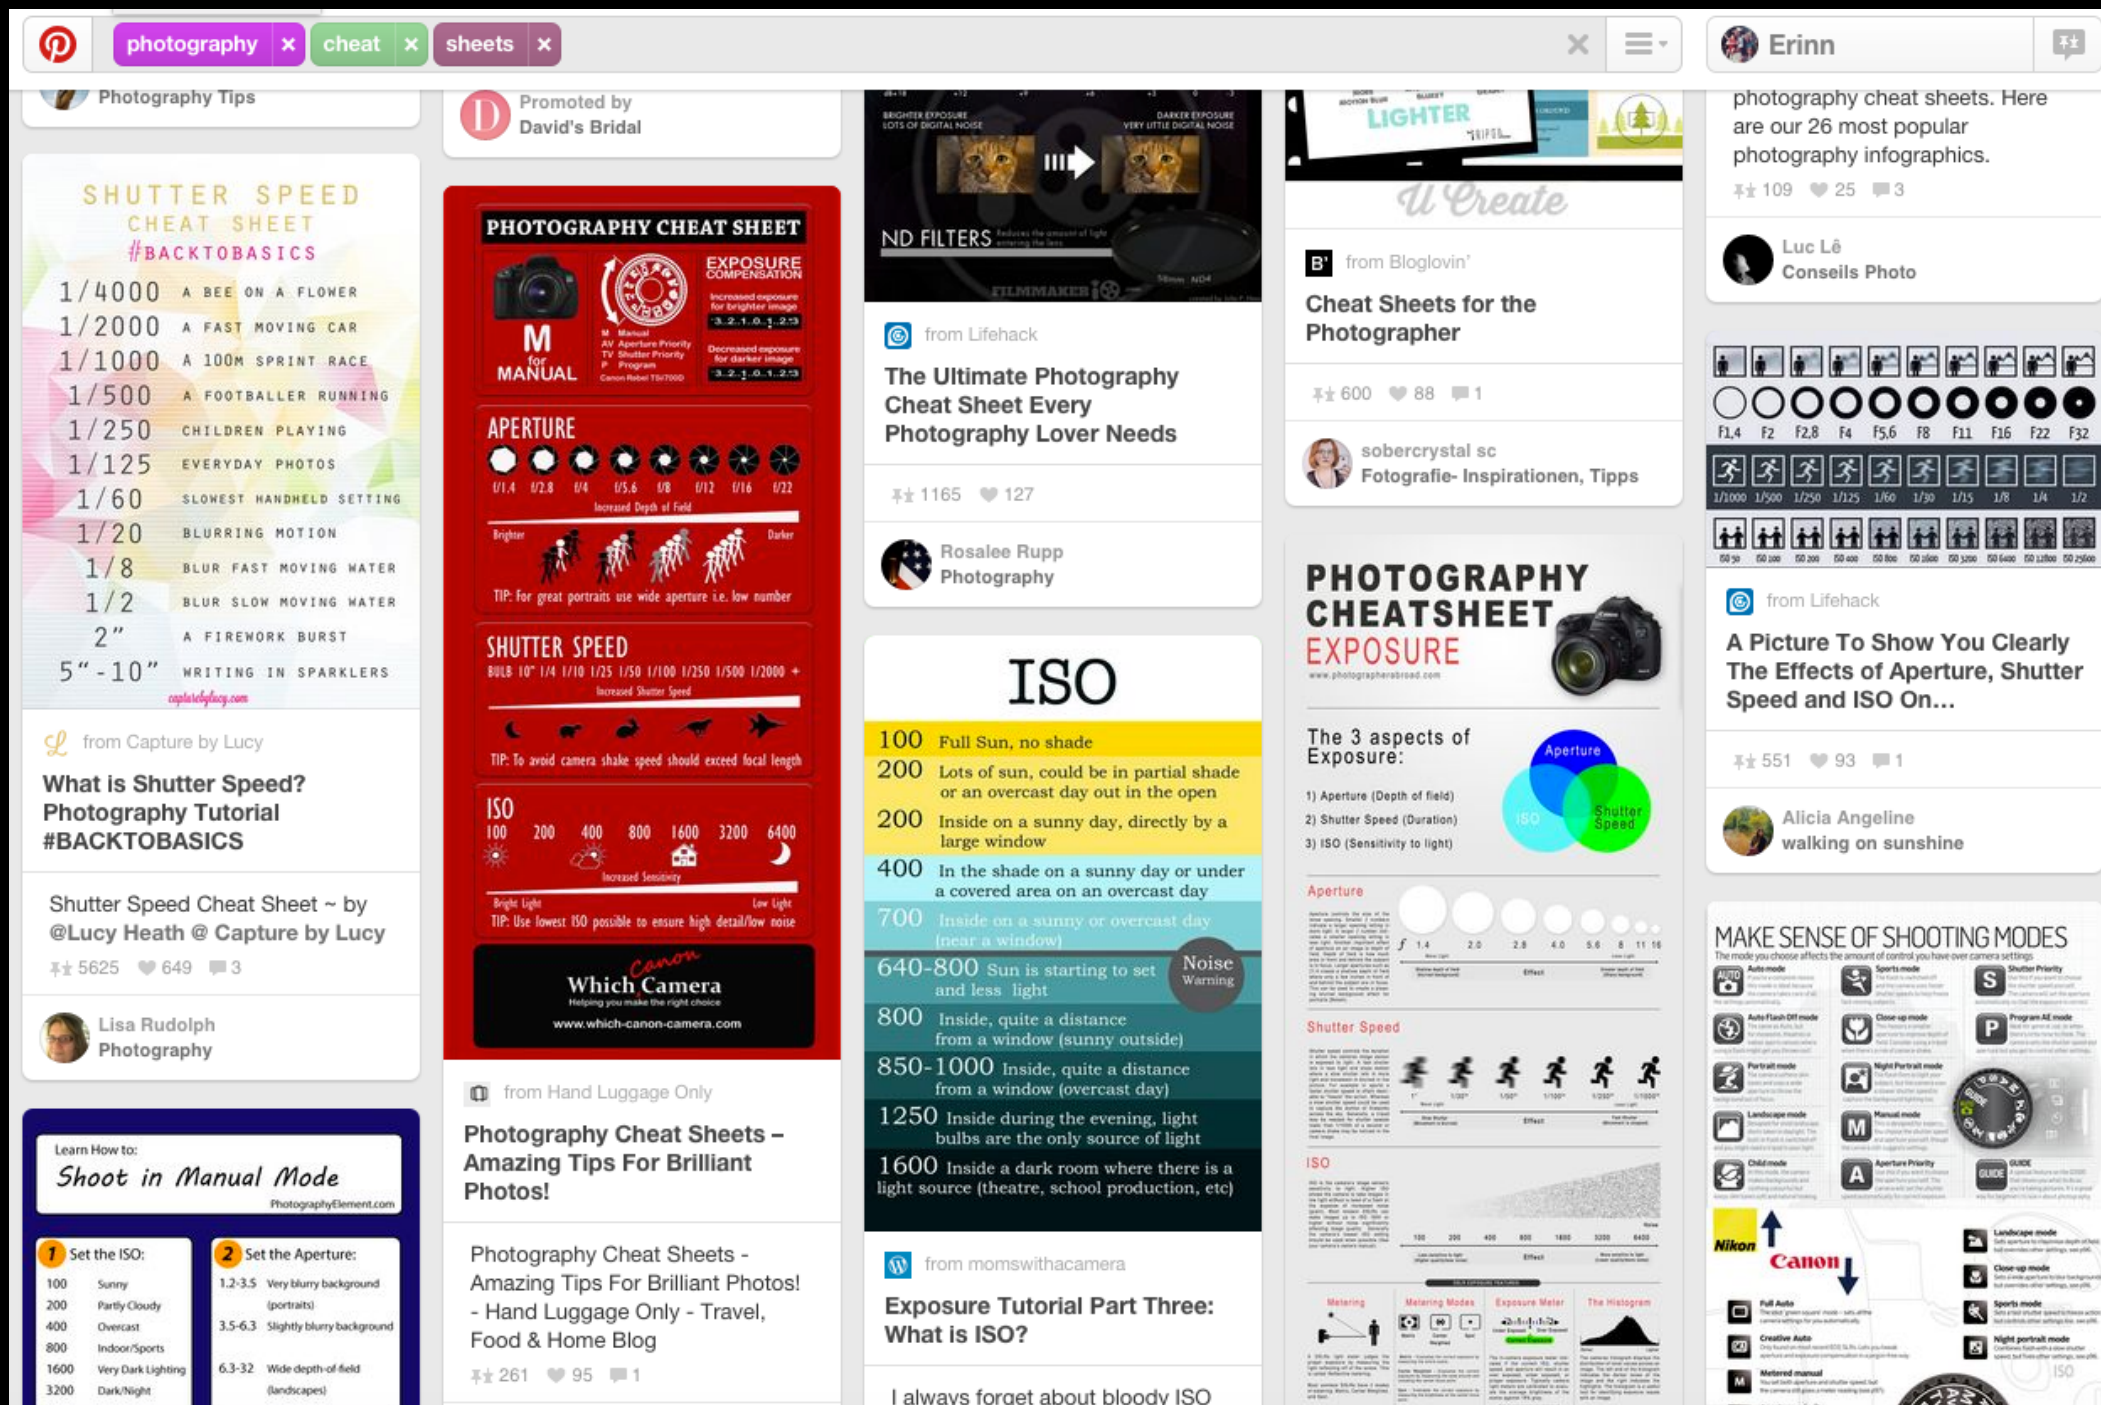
photography × cheat × sheets ×

Erinn

Photography Tips

SHUTTER SPEED
CHEAT SHEET
#BACKTOBASICS

| | |
|---|---|
| 1/4000 | A BEE ON A FLOWER |
| 1/2000 | A FAST MOVING CAR |
| 1/1000 | A 100M SPRINT RACE |
| 1/500 | A FOOTBALLER RUNNING |
| 1/250 | CHILDREN PLAYING |
| 1/125 | EVERYDAY PHOTOS |
| 1/60 | SLOWEST HANDHELD SETTING |
| 1/20 | BLURRING MOTION |
| 1/8 | BLUR FAST MOVING WATER |
| 1/2 | BLUR SLOW MOVING WATER |
| 2" | A FIREWORK BURST |
| 5"-10" | WRITING IN SPARKLERS |

capturebylucy.com

from Capture by Lucy

What is Shutter Speed? Photography Tutorial #BACKTOBASICS

Shutter Speed Cheat Sheet ~ by @Lucy Heath @ Capture by Lucy

5625 649 3

Lisa Rudolph
Photography

Learn How to:
Shoot in Manual Mode
PhotographyElement.com

1 Set the ISO:
| | |
|---|---|
| 100 | Sunny |
| 200 | Partly Cloudy |
| 400 | Overcast |
| 800 | Indoor/Sports |
| 1600 | Very Dark Lighting |
| 3200 | Dark/Night |

2 Set the Aperture:
| | |
|---|---|
| 1.2-3.5 | Very blurry background (portraits) |
| 3.5-6.3 | Slightly blurry background |
| 6.3-32 | Wide depth-of-field (landscapes) |

Promoted by
David's Bridal

PHOTOGRAPHY CHEAT SHEET
M for MANUAL
EXPOSURE COMPENSATION
Increased exposure for brighter image
Decreased exposure for darker image
M Manual
AV Aperture Priority
TV Shutter Priority
P Program
Canon Rebel T5i/700D

APERTURE
f/1.4 f/2.8 f/4 f/5.6 f/8 f/12 f/16 f/22
Increased Depth of Field
Brighter Darker
TIP: For great portraits use wide aperture i.e. low number

SHUTTER SPEED
BULB 10" 1/4 1/10 1/25 1/50 1/100 1/250 1/500 1/2000 +
Increased Shutter Speed
TIP: To avoid camera shake speed should exceed focal length

ISO
100 200 400 800 1600 3200 6400
Increased Sensitivity
Bright Light Low Light
TIP: Use lowest ISO possible to ensure high detail/low noise

Canon
Which Camera
Helping you make the right choice
www.which-canon-camera.com

from Hand Luggage Only

Photography Cheat Sheets – Amazing Tips For Brilliant Photos!

Photography Cheat Sheets - Amazing Tips For Brilliant Photos! - Hand Luggage Only - Travel, Food & Home Blog

261 95 1

BRIGHTER EXPOSURE LOTS OF DIGITAL NOISE
DARKER EXPOSURE VERY LITTLE DIGITAL NOISE
ND FILTERS
FILMMAKER

from Lifehack

The Ultimate Photography Cheat Sheet Every Photography Lover Needs

1165 127

Rosalee Rupp
Photography

ISO
100 Full Sun, no shade
200 Lots of sun, could be in partial shade or an overcast day out in the open
200 Inside on a sunny day, directly by a large window
400 In the shade on a sunny day or under a covered area on an overcast day
700 Inside on a sunny or overcast day (near a window)
640-800 Sun is starting to set and less light
Noise Warning
800 Inside, quite a distance from a window (sunny outside)
850-1000 Inside, quite a distance from a window (overcast day)
1250 Inside during the evening, light bulbs are the only source of light
1600 Inside a dark room where there is a light source (theatre, school production, etc)

from momswithacamera

Exposure Tutorial Part Three: What is ISO?

I always forget about bloody ISO

LIGHTER
U Create

from Bloglovin'

Cheat Sheets for the Photographer

600 88 1

sobercrystal sc
Fotografie- Inspirationen, Tipps

PHOTOGRAPHY CHEATSHEET
EXPOSURE
www.photographerabroad.com

The 3 aspects of Exposure:
1) Aperture (Depth of field)
2) Shutter Speed (Duration)
3) ISO (Sensitivity to light)
Aperture
ISO
Shutter Speed

Aperture
f 1.4 2.0 2.8 4.0 5.6 8 11 16
Effect

Shutter Speed
Effect

ISO
100 200 400 800 1600 3200 6400
Effect

Metering Metering Modes Exposure Meter The Histogram

photography cheat sheets. Here are our 26 most popular photography infographics.

109 25 3

Luc Lê
Conseils Photo

F1.4 F2 F2.8 F4 F5.6 F8 F11 F16 F22 F32
1/1000 1/500 1/250 1/125 1/60 1/30 1/15 1/8 1/4 1/2

from Lifehack

A Picture To Show You Clearly The Effects of Aperture, Shutter Speed and ISO On...

551 93 1

Alicia Angeline
walking on sunshine

MAKE SENSE OF SHOOTING MODES
The mode you choose affects the amount of control you have over camera settings
Auto mode
Sports mode
Shutter Priority
Auto Flash Off mode
Close-up mode
Program AE mode
Portrait mode
Night Portrait mode
Landscape mode
Manual mode
Child mode
Aperture Priority
GUIDE
Nikon
Canon
Full Auto
Creative Auto
Metered manual
Landscape mode
Close-up mode
Sports mode
Night portrait mode